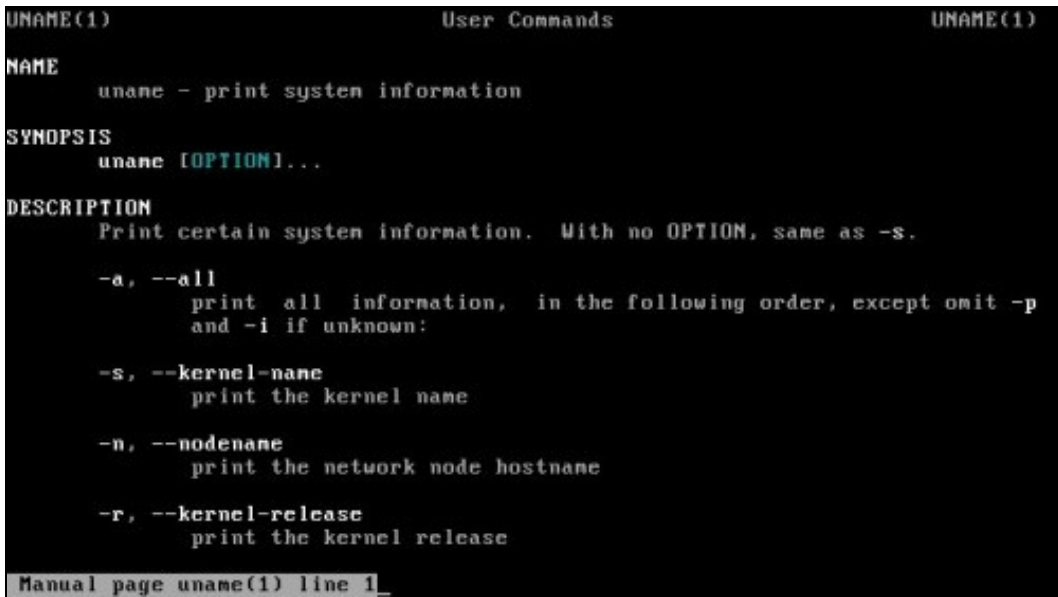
UNAME(1) User Commands UNAME(1)

NAME
uname - print system information

SYNOPSIS
uname [OPTION]...

DESCRIPTION
Print certain system information. With no OPTION, same as -s.

-a, --all
print all information, in the following order, except omit -p and -i if unknown:

-s, --kernel-name
print the kernel name

-n, --nodename
print the network node hostname

-r, --kernel-release
print the kernel release

Manual page uname(1) line 1